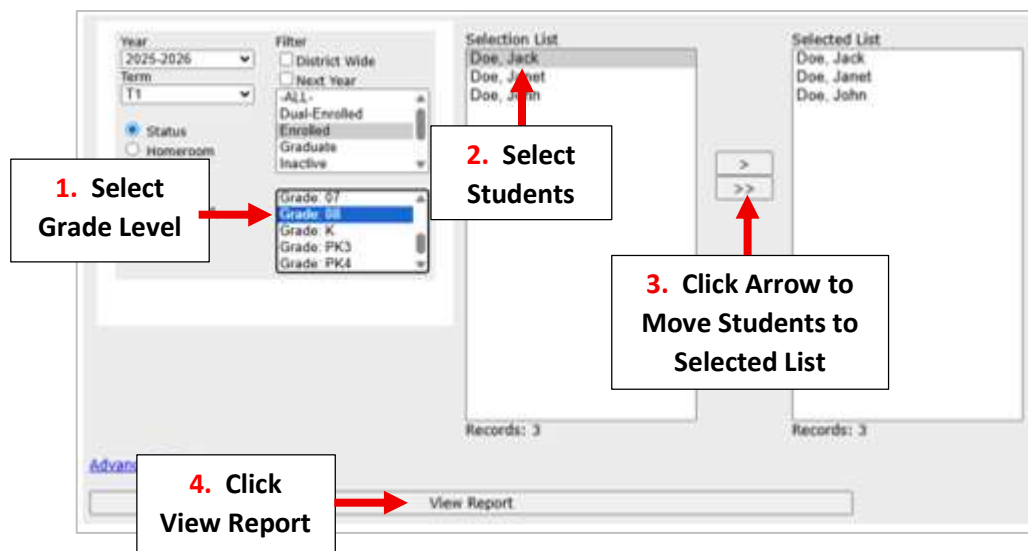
Year
2025-2026
Term
T1

Status
Homeroom

Filter
District Wide
Next Year

-ALL-
Dual-Enrolled
Enrolled
Graduate
Inactive

Grade: 07
Grade: 08
Grade: K
Grade: PK3
Grade: PK4

1. Select Grade Level

Selection List
Doe, Jack
Doe, Janet
Doe, John

2. Select Students

Records: 3

>
>>

3. Click Arrow to Move Students to Selected List

Selected List
Doe, Jack
Doe, Janet
Doe, John

Records: 3

Advan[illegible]

4. Click View Report

View Report